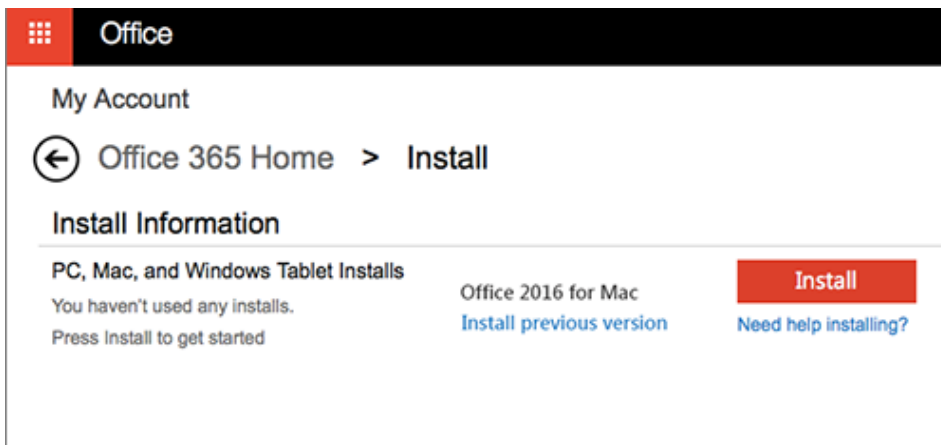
Office

My Account

Office 365 Home > Install

Install Information

PC, Mac, and Windows Tablet Installs

You haven't used any installs.

Press Install to get started

Office 2016 for Mac

Install previous version

Install

Need help installing?